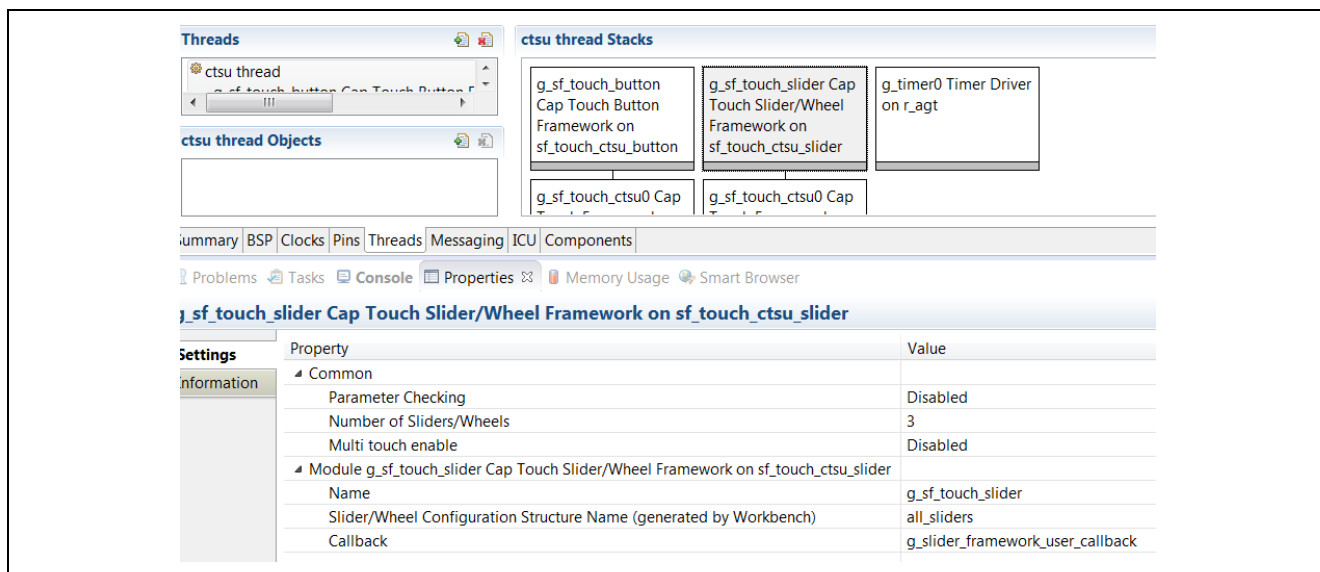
Threads

ctsu thread
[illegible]

ctsu thread Objects

ctsu thread Stacks

g_sf_touch_button Cap Touch Button Framework on sf_touch_ctsu_button

g_sf_touch_slider Cap Touch Slider/Wheel Framework on sf_touch_ctsu_slider

g_timer0 Timer Driver on r_agt

g_sf_touch_ctsu0 Cap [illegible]

g_sf_touch_ctsu0 Cap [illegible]

ummary | BSP | Clocks | Pins | Threads | Messaging | ICU | Components

Problems | Tasks | Console | Properties | Memory Usage | Smart Browser

g_sf_touch_slider Cap Touch Slider/Wheel Framework on sf_touch_ctsu_slider

Settings
nformation

| Property | Value |
|---|---|
| Common | |
| Parameter Checking | Disabled |
| Number of Sliders/Wheels | 3 |
| Multi touch enable | Disabled |
| Module g_sf_touch_slider Cap Touch Slider/Wheel Framework on sf_touch_ctsu_slider | |
| Name | g_sf_touch_slider |
| Slider/Wheel Configuration Structure Name (generated by Workbench) | all_sliders |
| Callback | g_slider_framework_user_callback |